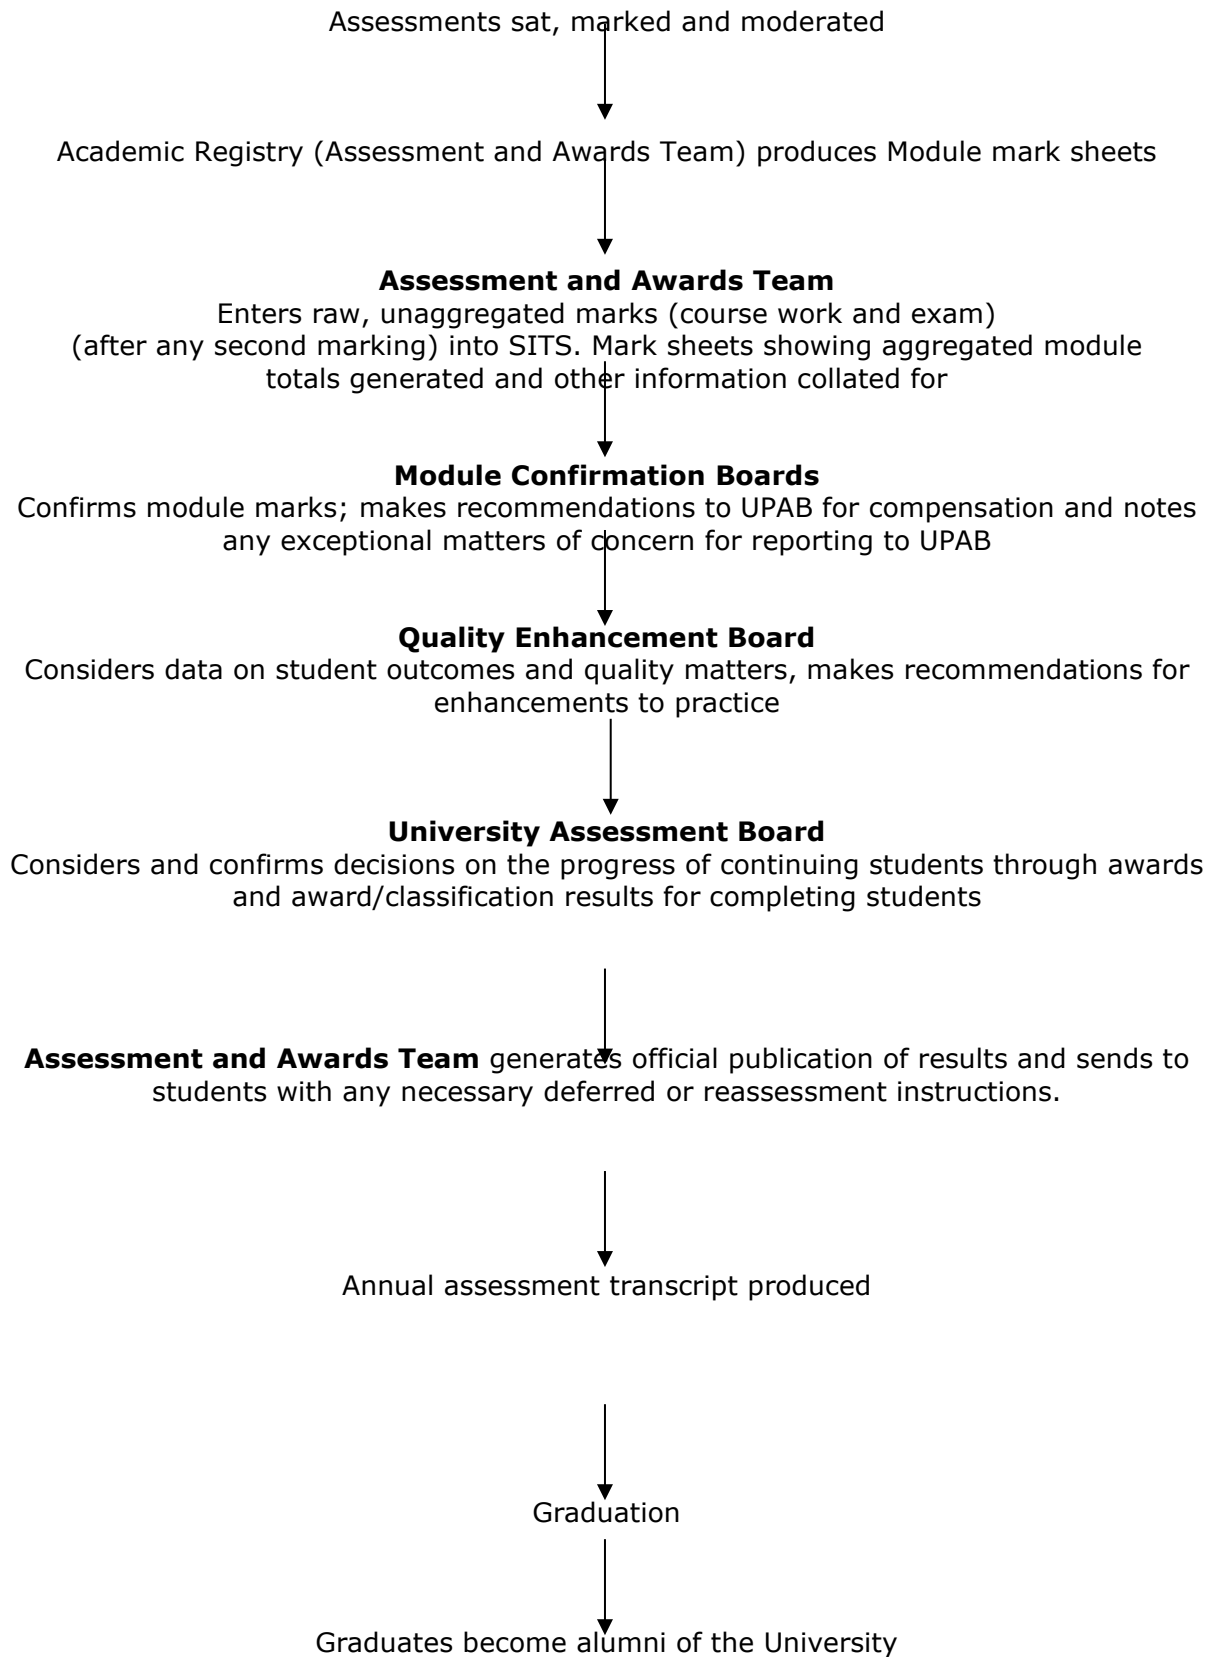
Assessments sat, marked and moderated

Academic Registry (Assessment and Awards Team) produces Module mark sheets

**Assessment and Awards Team**
Enters raw, unaggregated marks (course work and exam) (after any second marking) into SITS. Mark sheets showing aggregated module totals generated and other information collated for

**Module Confirmation Boards**
Confirms module marks; makes recommendations to UPAB for compensation and notes any exceptional matters of concern for reporting to UPAB

**Quality Enhancement Board**
Considers data on student outcomes and quality matters, makes recommendations for enhancements to practice

**University Assessment Board**
Considers and confirms decisions on the progress of continuing students through awards and award/classification results for completing students

**Assessment and Awards Team** generates official publication of results and sends to students with any necessary deferred or reassessment instructions.

Annual assessment transcript produced

Graduation

Graduates become alumni of the University